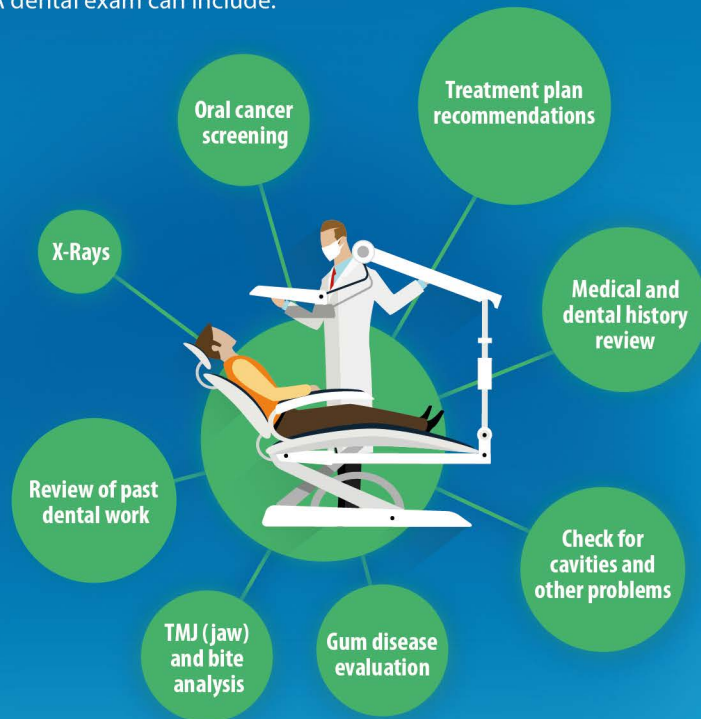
A dental exam can include:

Oral cancer screening

Treatment plan recommendations

X-Rays

Medical and dental history review

Review of past dental work

Check for cavities and other problems

TMJ (jaw) and bite analysis

Gum disease evaluation